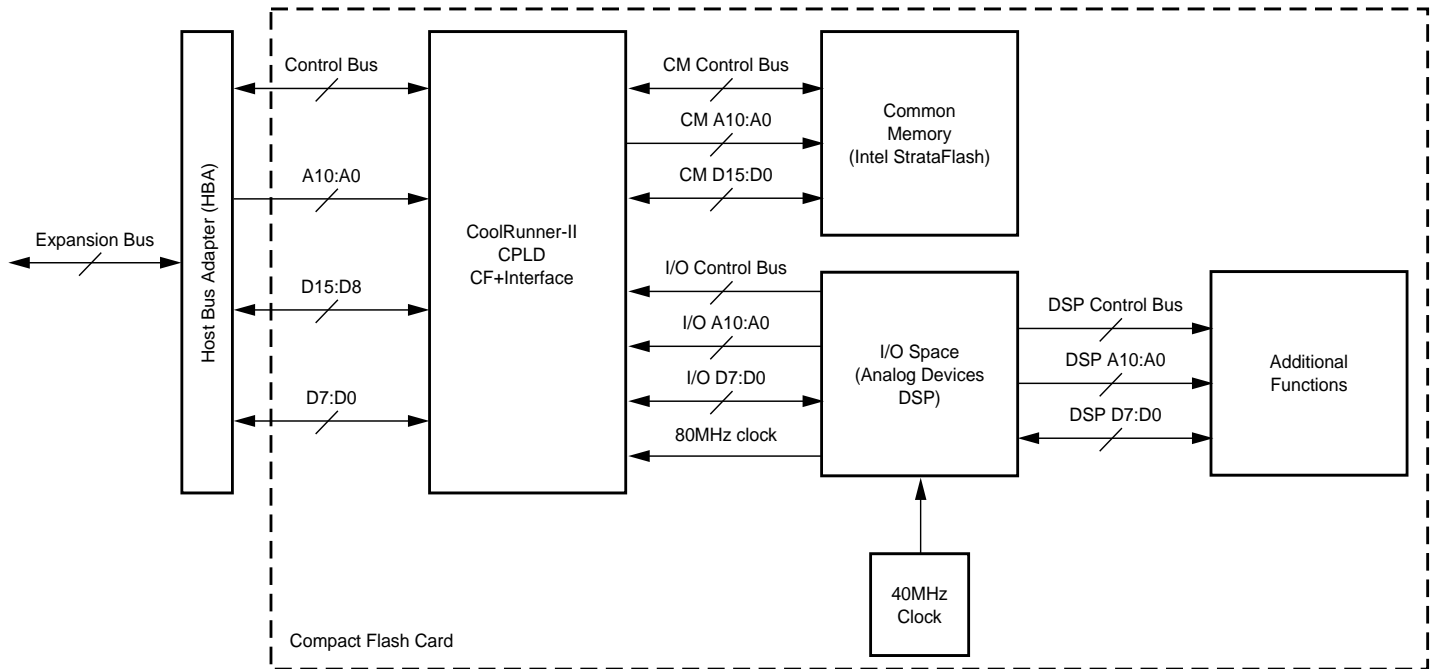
Expansion Bus

Host Bus Adapter (HBA)

Control Bus

A10:A0

D15:D8

D7:D0

CoolRunner-II
CPLD
CF+Interface

CM Control Bus

CM A10:A0

CM D15:D0

Common
Memory
(Intel StrataFlash)

I/O Control Bus

I/O A10:A0

I/O D7:D0

80MHz clock

I/O Space
(Analog Devices
DSP)

DSP Control Bus

DSP A10:A0

DSP D7:D0

Additional
Functions

40MHz
Clock

Compact Flash Card